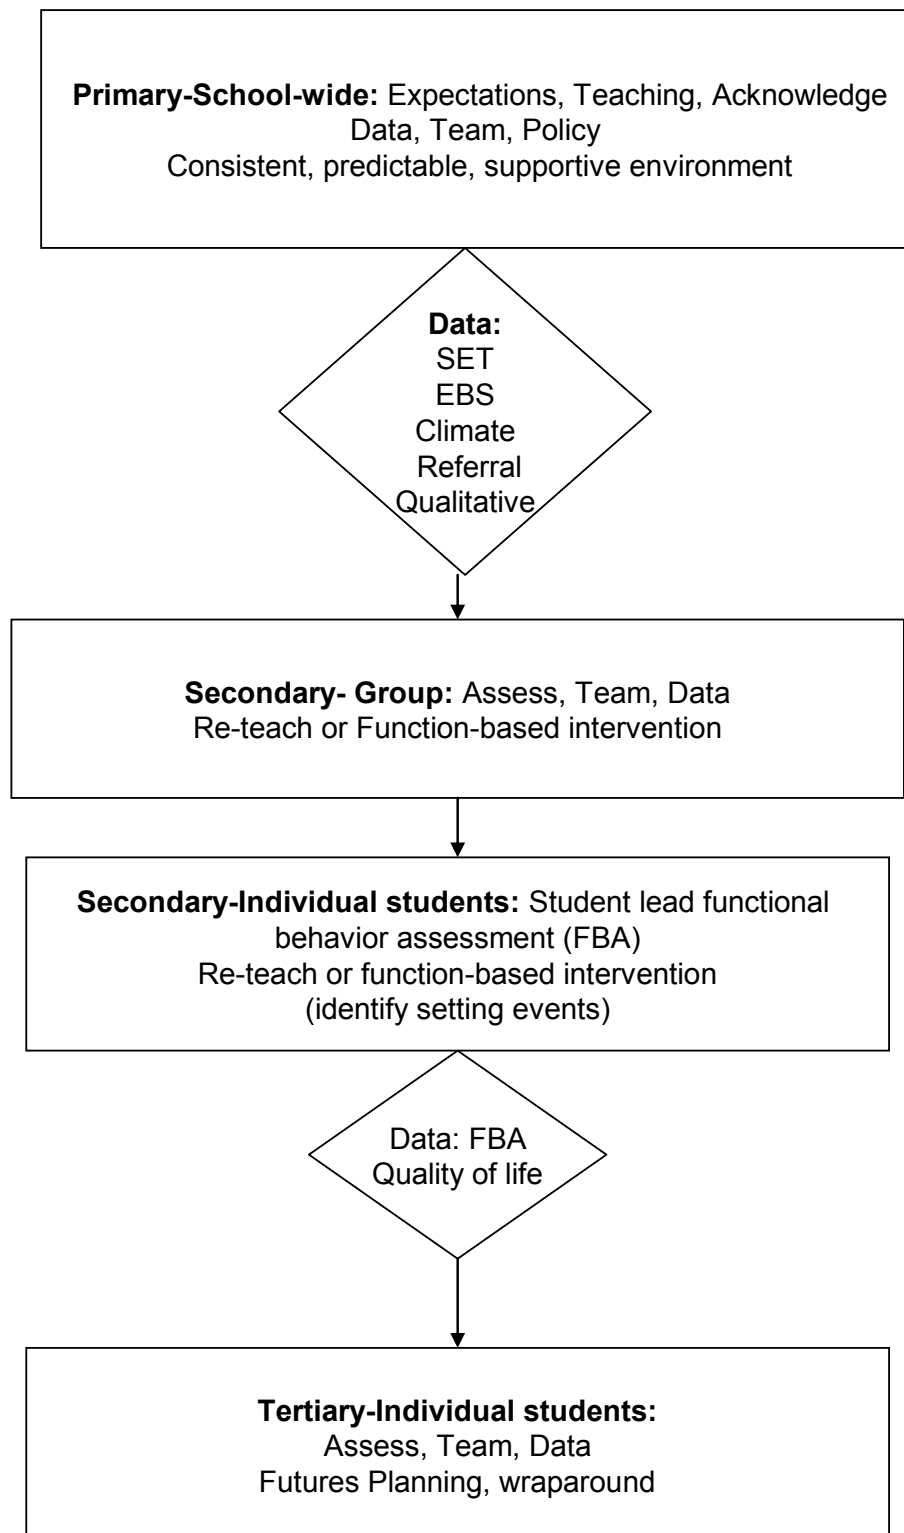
**Primary-School-wide:** Expectations, Teaching, Acknowledge
Data, Team, Policy
Consistent, predictable, supportive environment

**Data:**
SET
EBS
Climate
Referral
Qualitative

**Secondary- Group:** Assess, Team, Data
Re-teach or Function-based intervention

**Secondary-Individual students:** Student lead functional behavior assessment (FBA)
Re-teach or function-based intervention
(identify setting events)

Data: FBA
Quality of life

**Tertiary-Individual students:**
Assess, Team, Data
Futures Planning, wraparound